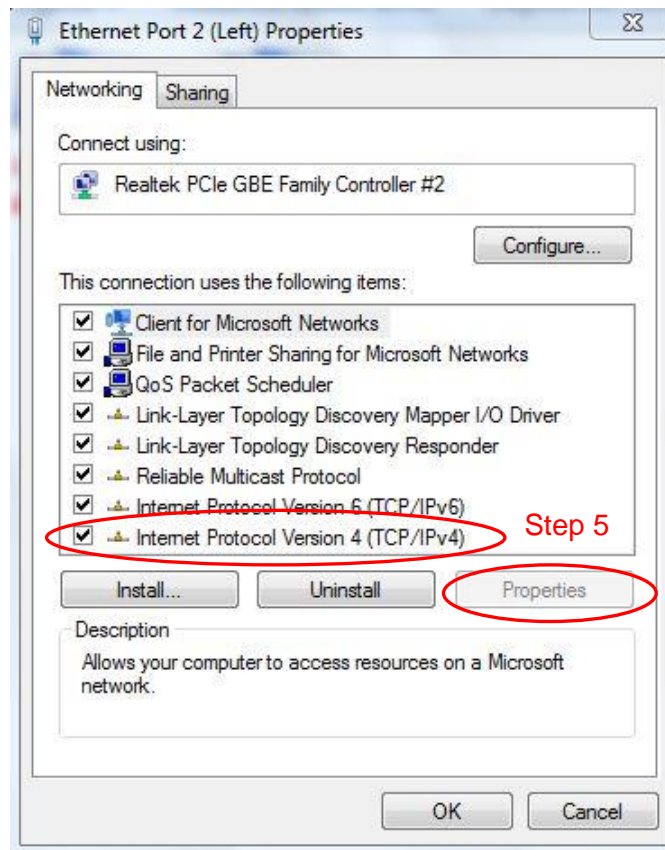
Ethernet Port 2 (Left) Properties

Networking | Sharing

Connect using:

Realtek PCIe GBE Family Controller #2

Configure...

This connection uses the following items:

- [x] Client for Microsoft Networks
- [x] File and Printer Sharing for Microsoft Networks
- [x] QoS Packet Scheduler
- [x] Link-Layer Topology Discovery Mapper I/O Driver
- [x] Link-Layer Topology Discovery Responder
- [x] Reliable Multicast Protocol
- [x] Internet Protocol Version 6 (TCP/IPv6)
- [x] Internet Protocol Version 4 (TCP/IPv4)

Step 5

Install... | Uninstall | Properties

Description

Allows your computer to access resources on a Microsoft network.

OK | Cancel